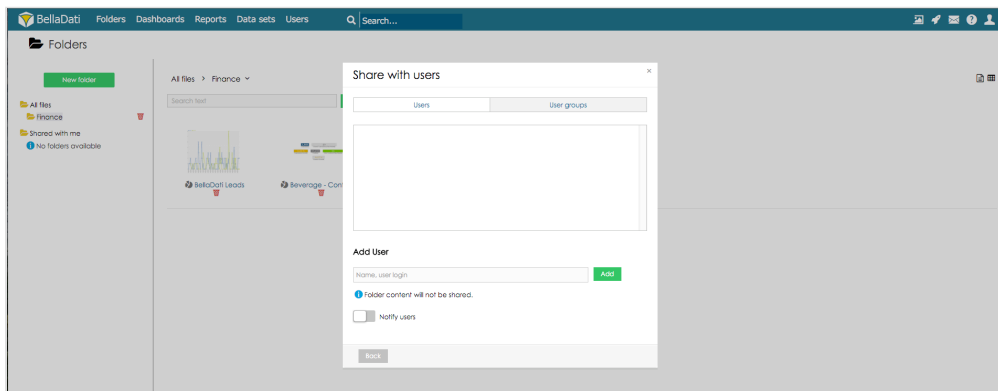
BellaDati Folders Dashboards Reports Data sets Users Search...

Folders

New folder

All files
Finance
Shared with me
No folders available

All files > Finance

Search text

BellaDati Leads
Beverage - Cont

Share with users

×

Users
User groups

Add User

Name, user login
Add

Folder content will not be shared.

Notify users

Back